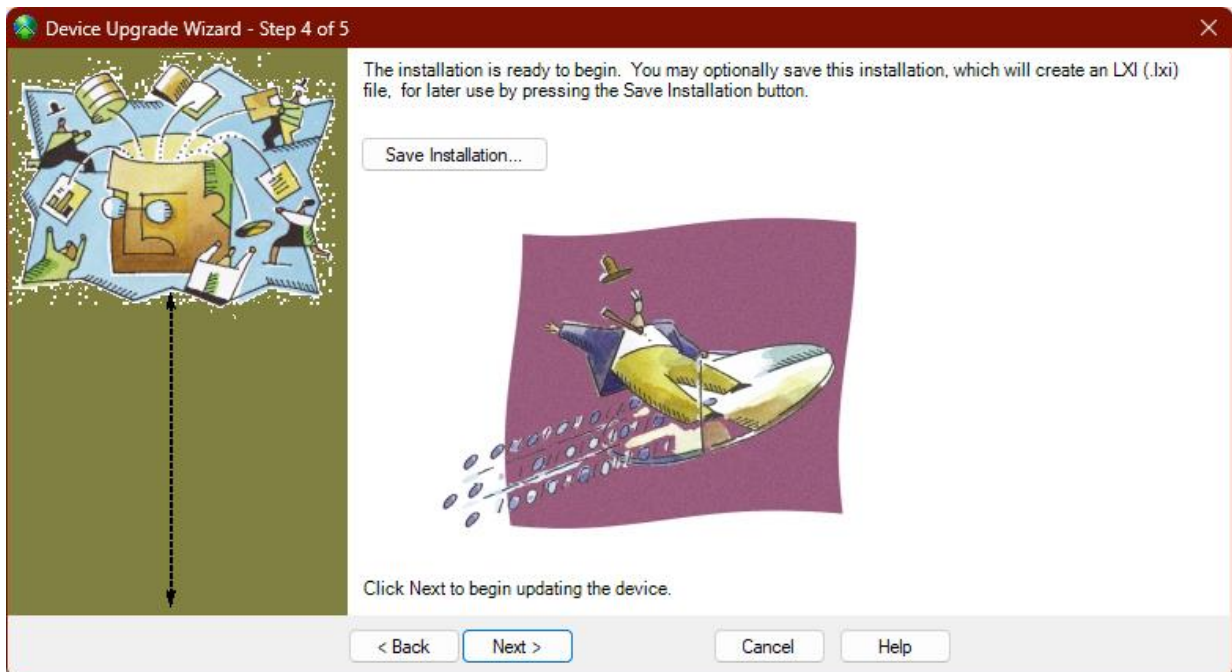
Device Upgrade Wizard - Step 4 of 5

The installation is ready to begin. You may optionally save this installation, which will create an LXI (.lxi) file, for later use by pressing the Save Installation button.

Save Installation...

Click Next to begin updating the device.

< Back

Next >

Cancel

Help